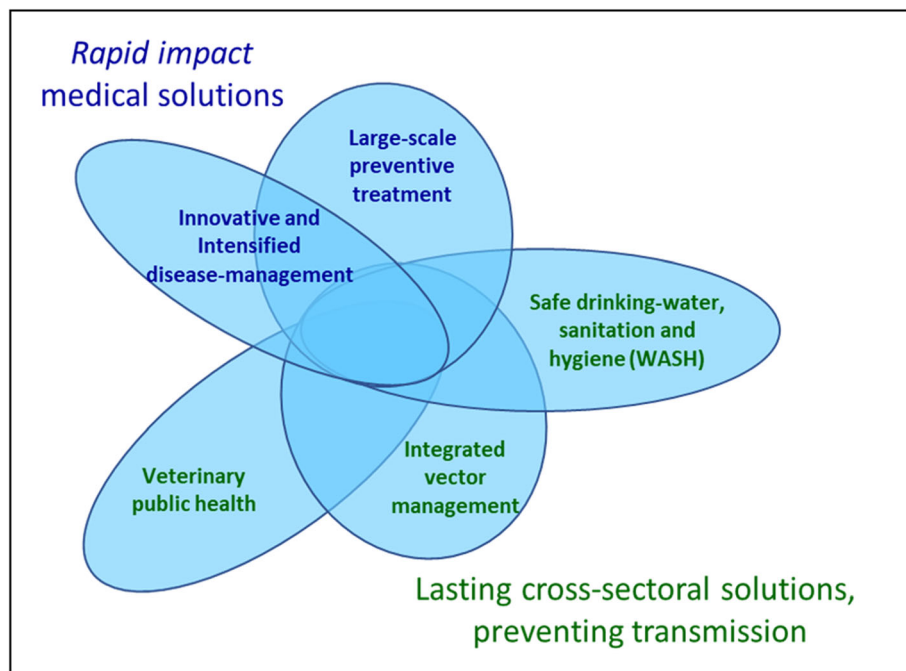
*Rapid impact*
medical solutions

Large-scale preventive treatment

Innovative and Intensified disease-management

Safe drinking-water, sanitation and hygiene (WASH)

Integrated vector management

Veterinary public health

Lasting cross-sectoral solutions, preventing transmission